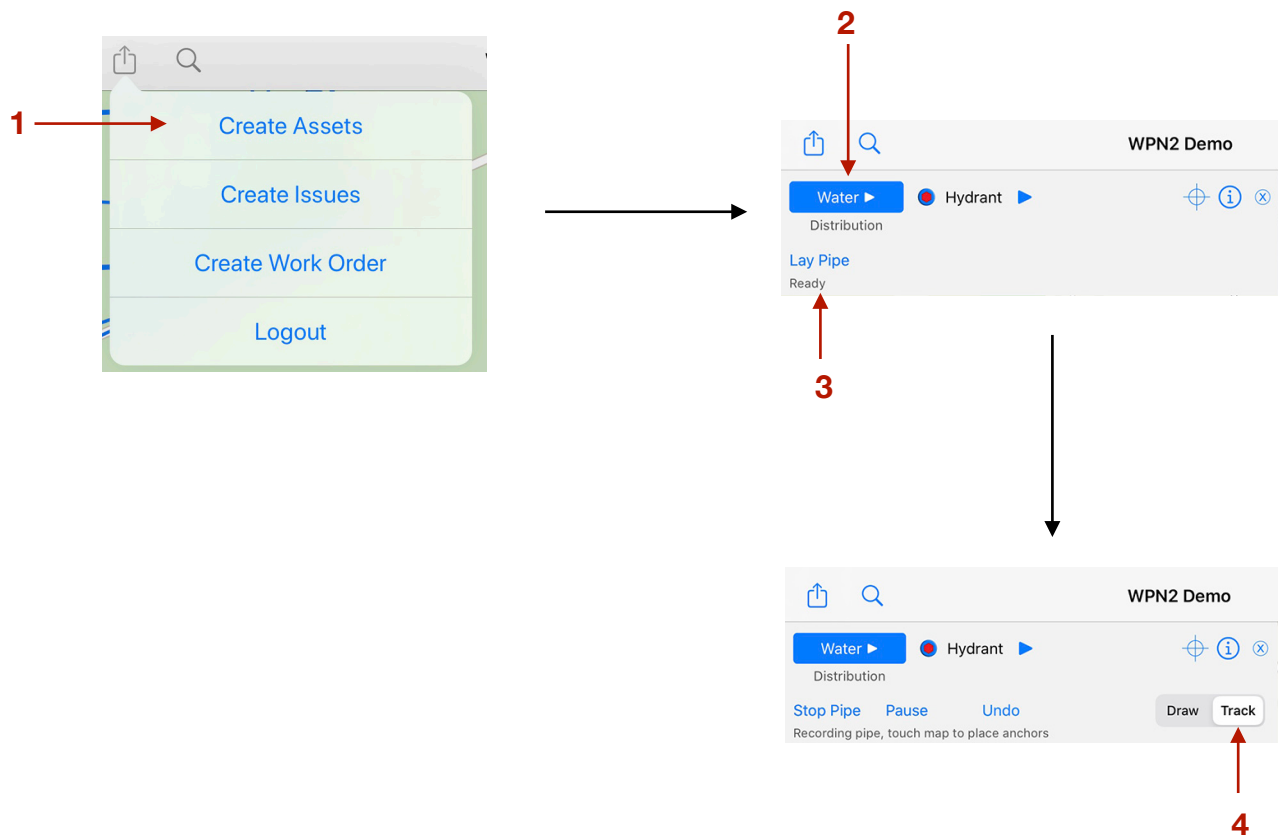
1

Create Assets

Create Issues

Create Work Order

Logout

2

WPN2 Demo

Water ▶

Distribution

Hydrant ▶

Lay Pipe

Ready

3

WPN2 Demo

Water ▶

Distribution

Hydrant ▶

Stop Pipe Pause Undo

Recording pipe, touch map to place anchors

Draw Track

4